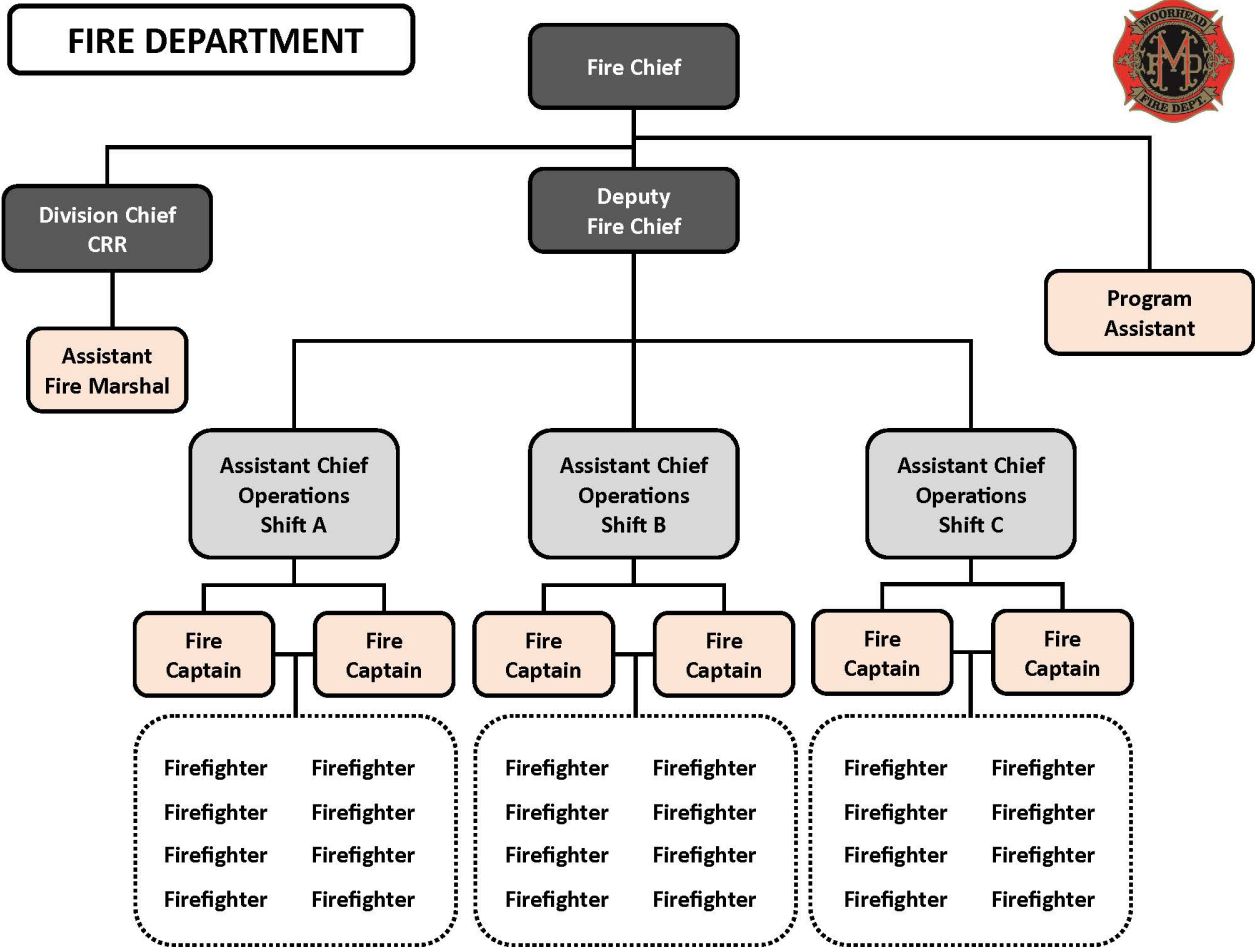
FIRE DEPARTMENT

MOORHEAD
MFD
FIRE DEPT

Fire Chief

Division Chief
CRR

Deputy
Fire Chief

Program
Assistant

Assistant
Fire Marshal

Assistant Chief
Operations
Shift A

Assistant Chief
Operations
Shift B

Assistant Chief
Operations
Shift C

Fire
Captain

Fire
Captain

Fire
Captain

Fire
Captain

Fire
Captain

Fire
Captain

Firefighter Firefighter
Firefighter Firefighter
Firefighter Firefighter
Firefighter Firefighter

Firefighter Firefighter
Firefighter Firefighter
Firefighter Firefighter
Firefighter Firefighter

Firefighter Firefighter
Firefighter Firefighter
Firefighter Firefighter
Firefighter Firefighter